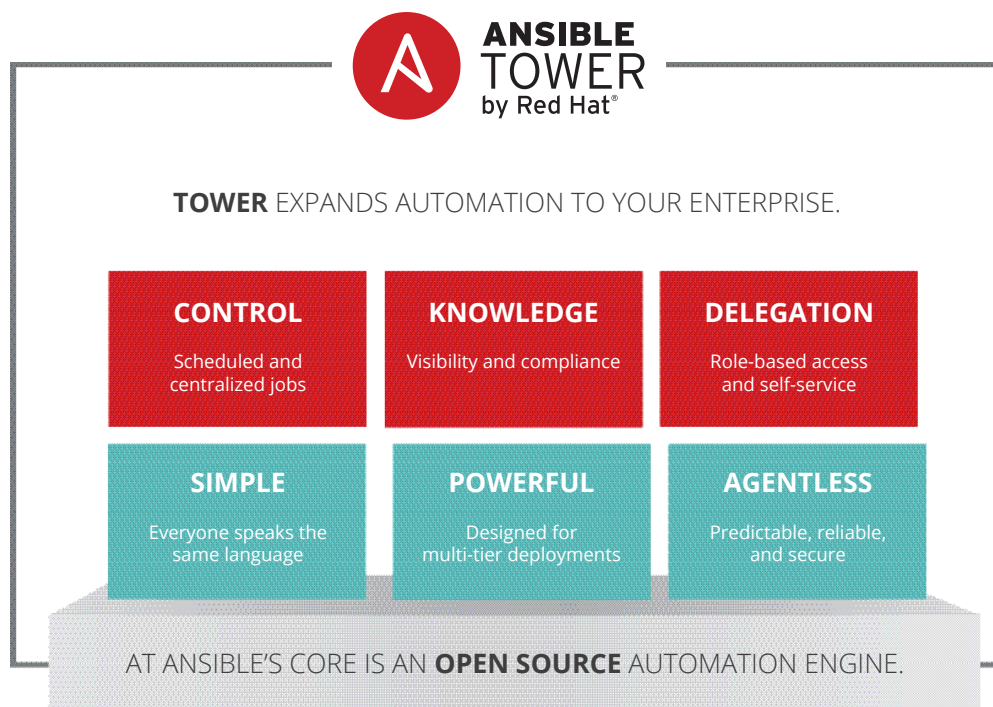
ANSIBLE TOWER by Red Hat®

TOWER EXPANDS AUTOMATION TO YOUR ENTERPRISE.

CONTROL
Scheduled and centralized jobs

KNOWLEDGE
Visibility and compliance

DELEGATION
Role-based access and self-service

SIMPLE
Everyone speaks the same language

POWERFUL
Designed for multi-tier deployments

AGENTLESS
Predictable, reliable, and secure

AT ANSIBLE'S CORE IS AN OPEN SOURCE AUTOMATION ENGINE.